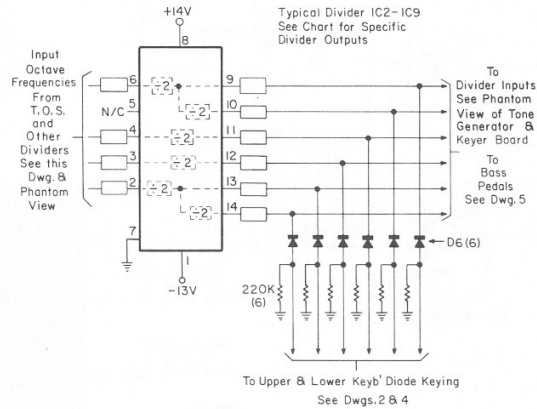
+14V

Typical Divider IC2-IC9
See Chart for Specific
Divider Outputs

8

Input
Octave
Frequencies
From
T.O.S.
and
Other
Dividers
See this
Dwg. &
Phantom
View

6
5
N/C
4
3
2

÷2
÷2
÷2
÷2
÷2
÷2

9
10
11
12
13
14

To
Divider Inputs
See Phantom
View of Tone
Generator &
Keyer Board

To
Bass
Pedals
See Dwg. 5

7

1
-13V

D6 (6)

220K
(6)

To Upper & Lower Keyb' Diode Keying
See Dwgs. 2 & 4